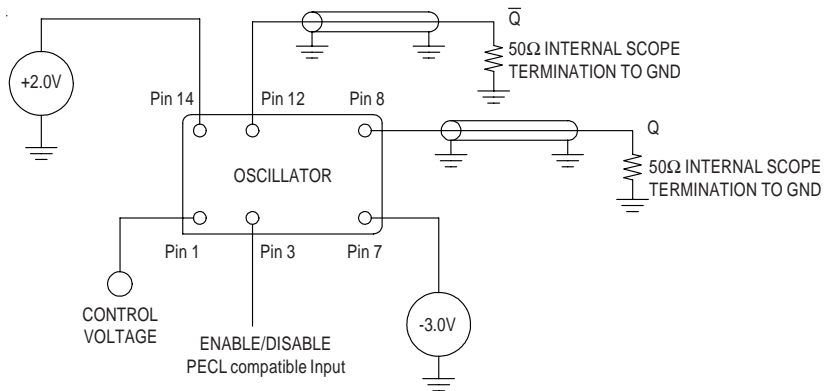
$\overline{Q}$

+2.0V

50Ω INTERNAL SCOPE TERMINATION TO GND

Pin 14

Pin 12

Pin 8

Q

OSCILLATOR

50Ω INTERNAL SCOPE TERMINATION TO GND

Pin 1

Pin 3

Pin 7

CONTROL VOLTAGE

ENABLE/DISABLE PECL compatible Input

-3.0V